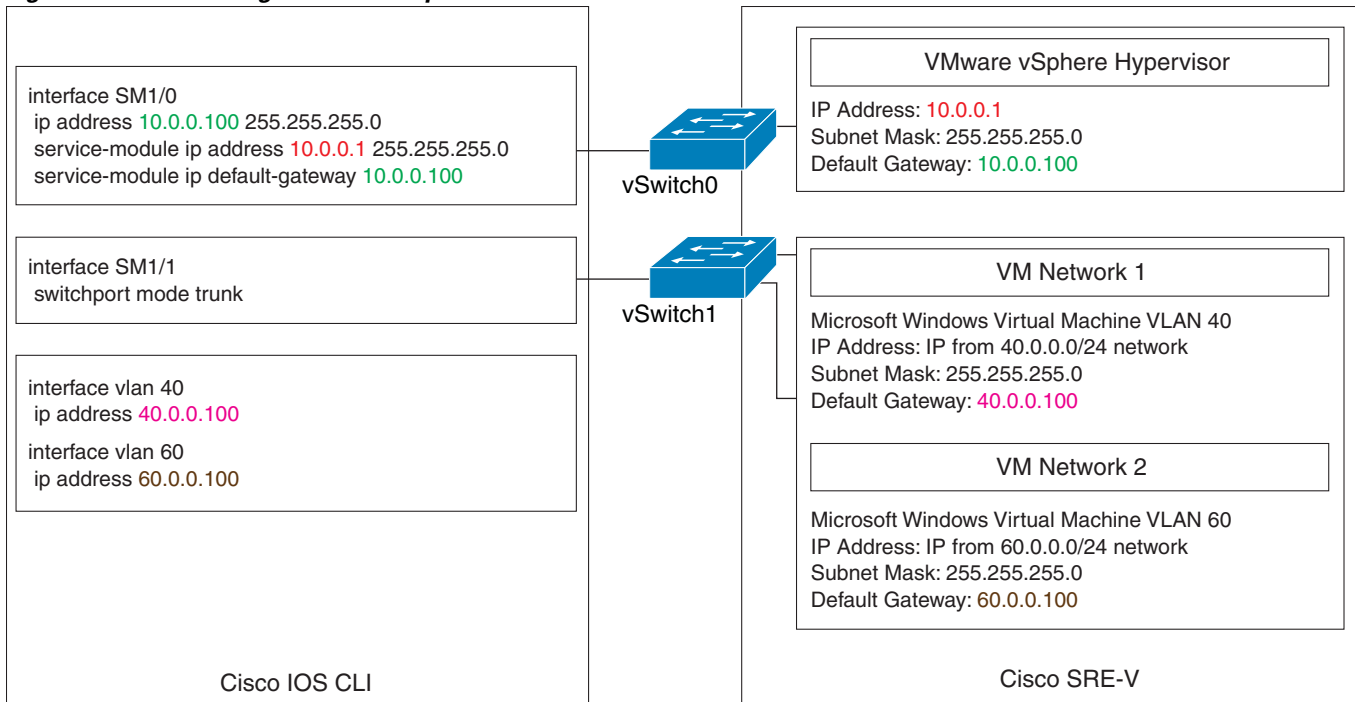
interface SM1/0
ip address 10.0.0.100 255.255.255.0
service-module ip address 10.0.0.1 255.255.255.0
service-module ip default-gateway 10.0.0.100

interface SM1/1
switchport mode trunk

interface vlan 40
ip address 40.0.0.100
interface vlan 60
ip address 60.0.0.100

Cisco IOS CLI

vSwitch0

vSwitch1

VMware vSphere Hypervisor

IP Address: 10.0.0.1
Subnet Mask: 255.255.255.0
Default Gateway: 10.0.0.100

VM Network 1

Microsoft Windows Virtual Machine VLAN 40
IP Address: IP from 40.0.0.0/24 network
Subnet Mask: 255.255.255.0
Default Gateway: 40.0.0.100

VM Network 2

Microsoft Windows Virtual Machine VLAN 60
IP Address: IP from 60.0.0.0/24 network
Subnet Mask: 255.255.255.0
Default Gateway: 60.0.0.100

Cisco SRE-V